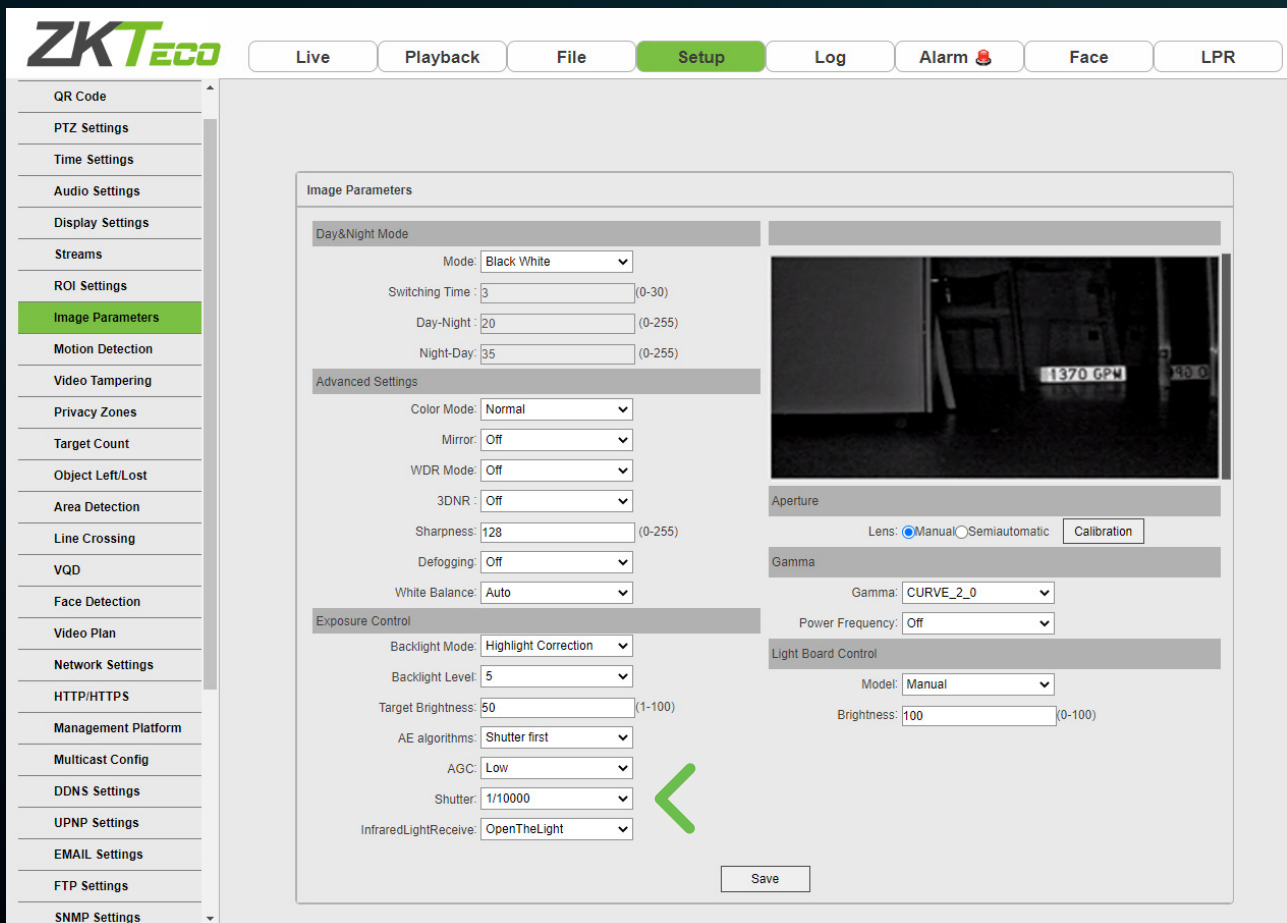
ZKTeco

Live | Playback | File | Setup | Log | Alarm | Face | LPR

QR Code
PTZ Settings
Time Settings
Audio Settings
Display Settings
Streams
ROI Settings
Image Parameters
Motion Detection
Video Tampering
Privacy Zones
Target Count
Object Left/Lost
Area Detection
Line Crossing
VQD
Face Detection
Video Plan
Network Settings
HTTP/HTTPS
Management Platform
Multicast Config
DDNS Settings
UPNP Settings
EMAIL Settings
FTP Settings
SNMP Settings

Image Parameters

Day&Night Mode
Mode: Black White
Switching Time : 3 (0-30)
Day-Night : 20 (0-255)
Night-Day: 35 (0-255)

Advanced Settings
Color Mode: Normal
Mirror: Off
WDR Mode: Off
3DNR : Off
Sharpness: 128 (0-255)
Defogging: Off
White Balance: Auto

Exposure Control
Backlight Mode: Highlight Correction
Backlight Level: 5
Target Brightness: 50 (1-100)
AE algorithms: Shutter first
AGC: Low
Shutter: 1/10000
InfraredLightReceive: OpenTheLight

1370 GPM

Aperture
Lens: Manual Semiautomatic Calibration

Gamma
Gamma: CURVE_2_0
Power Frequency: Off

Light Board Control
Model: Manual
Brightness: 100 (0-100)

Save